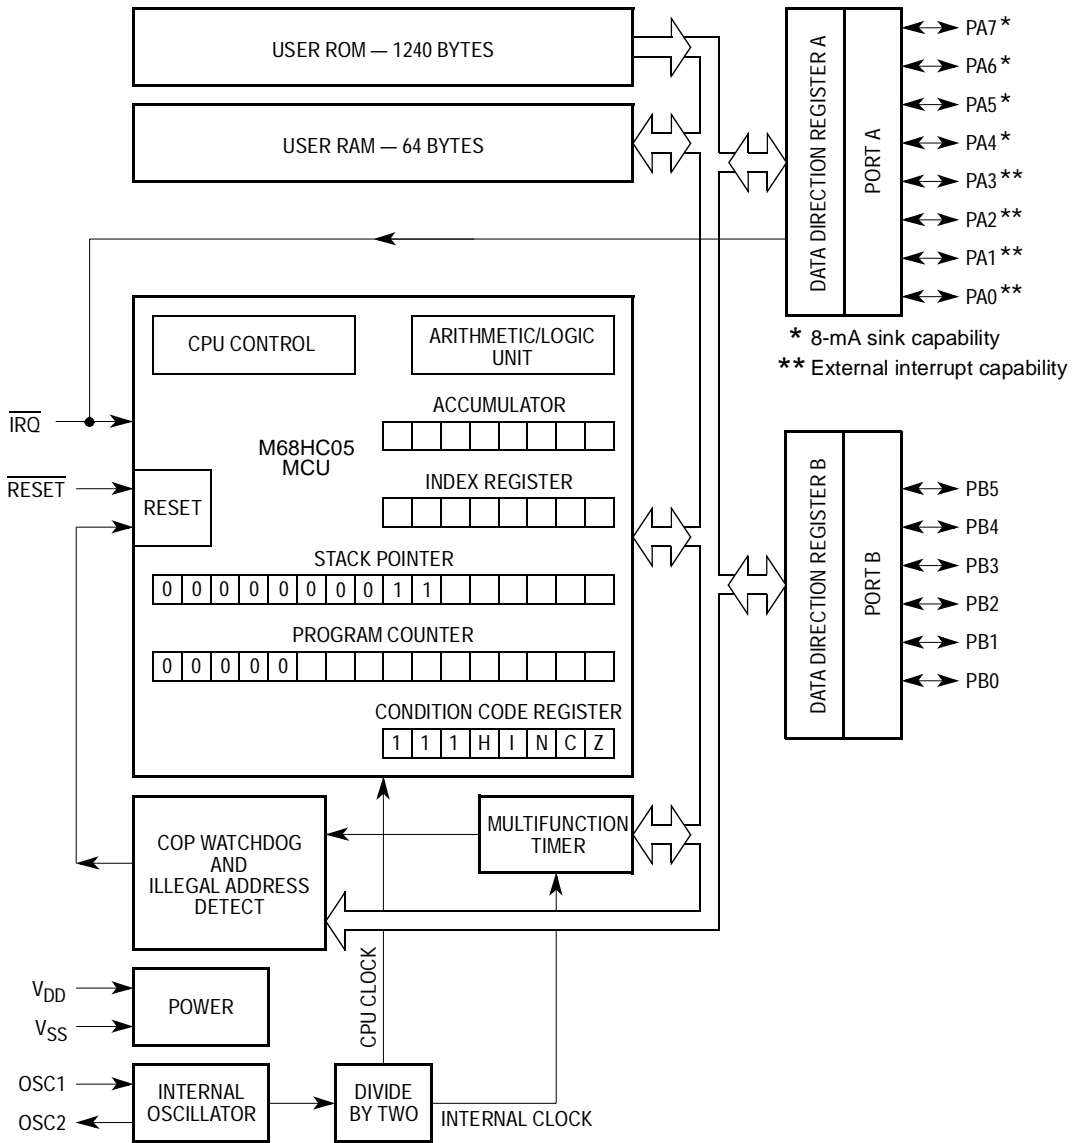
USER ROM — 1240 BYTES

USER RAM — 64 BYTES

DATA DIRECTION REGISTER A

PORT A

PA7 *
PA6 *
PA5 *
PA4 *
PA3 **
PA2 **
PA1 **
PA0 **

* 8-mA sink capability
** External interrupt capability

CPU CONTROL

ARITHMETIC/LOGIC UNIT

ACCUMULATOR

M68HC05 MCU

$\overline{IRQ}$

$\overline{RESET}$

RESET

INDEX REGISTER

STACK POINTER

| 0 | 0 | 0 | 0 | 0 | 0 | 0 | 0 | 1 | 1 | | | | | | |
|---|---|---|---|---|---|---|---|---|---|---|---|---|---|---|---|

PROGRAM COUNTER

| 0 | 0 | 0 | 0 | 0 | | | | | | | | | | | |
|---|---|---|---|---|---|---|---|---|---|---|---|---|---|---|---|

CONDITION CODE REGISTER

| 1 | 1 | 1 | H | I | N | C | Z |
|---|---|---|---|---|---|---|---|

DATA DIRECTION REGISTER B

PORT B

PB5
PB4
PB3
PB2
PB1
PB0

COP WATCHDOG AND ILLEGAL ADDRESS DETECT

MULTIFUNCTION TIMER

$V_{DD}$

$V_{SS}$

POWER

CPU CLOCK

OSC1

OSC2

INTERNAL OSCILLATOR

DIVIDE BY TWO

INTERNAL CLOCK